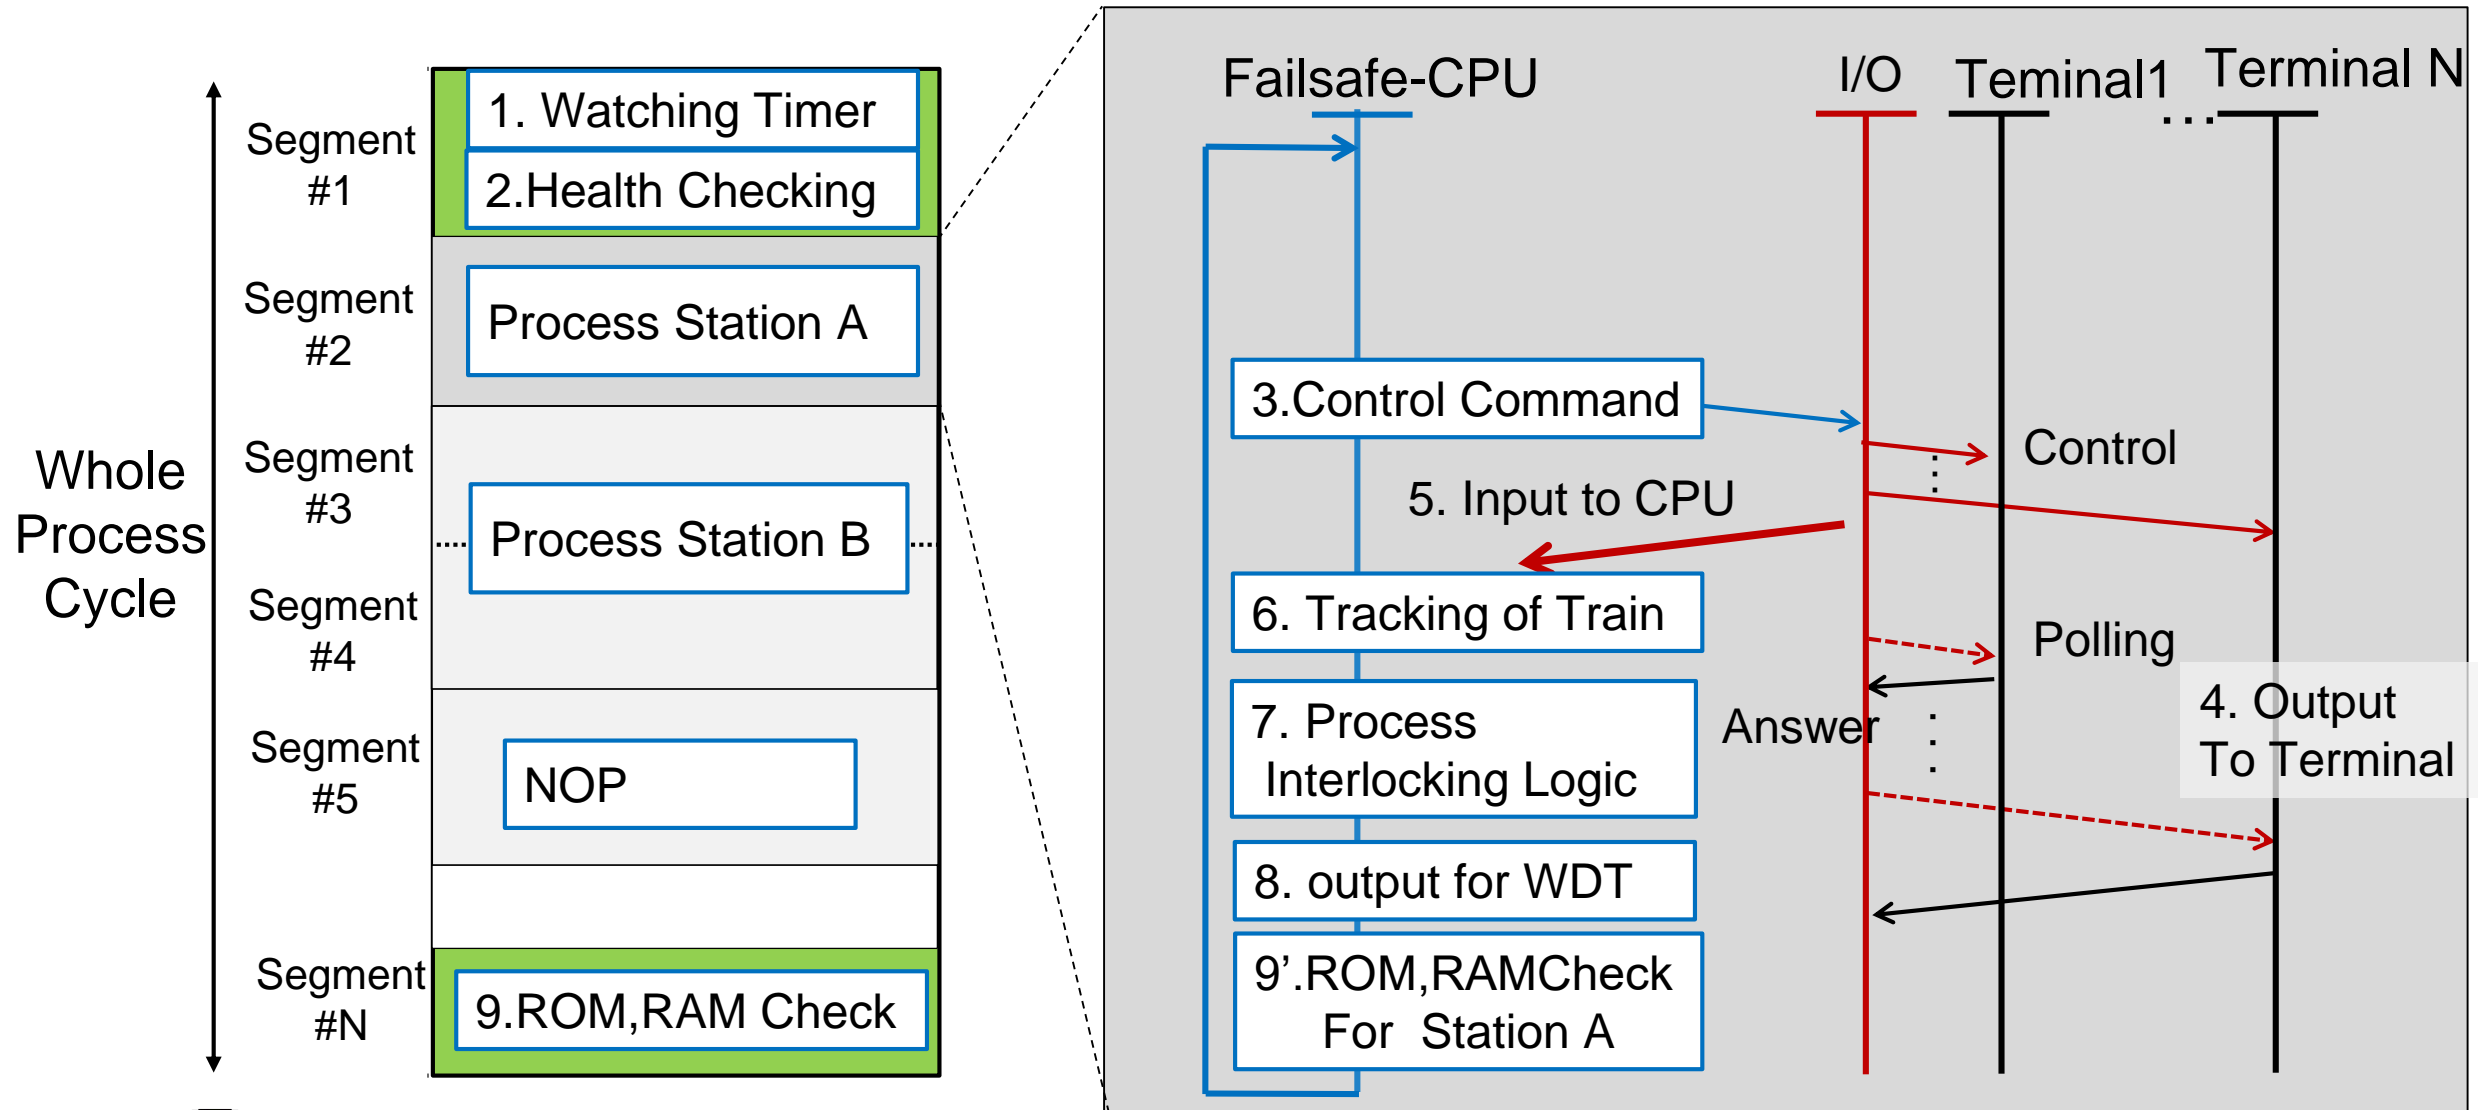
Whole Process Cycle

Segment #1
1. Watching Timer
2.Health Checking

Segment #2
Process Station A

Segment #3
Process Station B

Segment #4

Segment #5
NOP

Segment #N
9.ROM,RAM Check

Failsafe-CPU
I/O
Terminal1
...
Terminal N

3.Control Command
Control
5. Input to CPU
6. Tracking of Train
Polling
7. Process Interlocking Logic
Answer
4. Output To Terminal
8. output for WDT
9'.ROM,RAMCheck For Station A